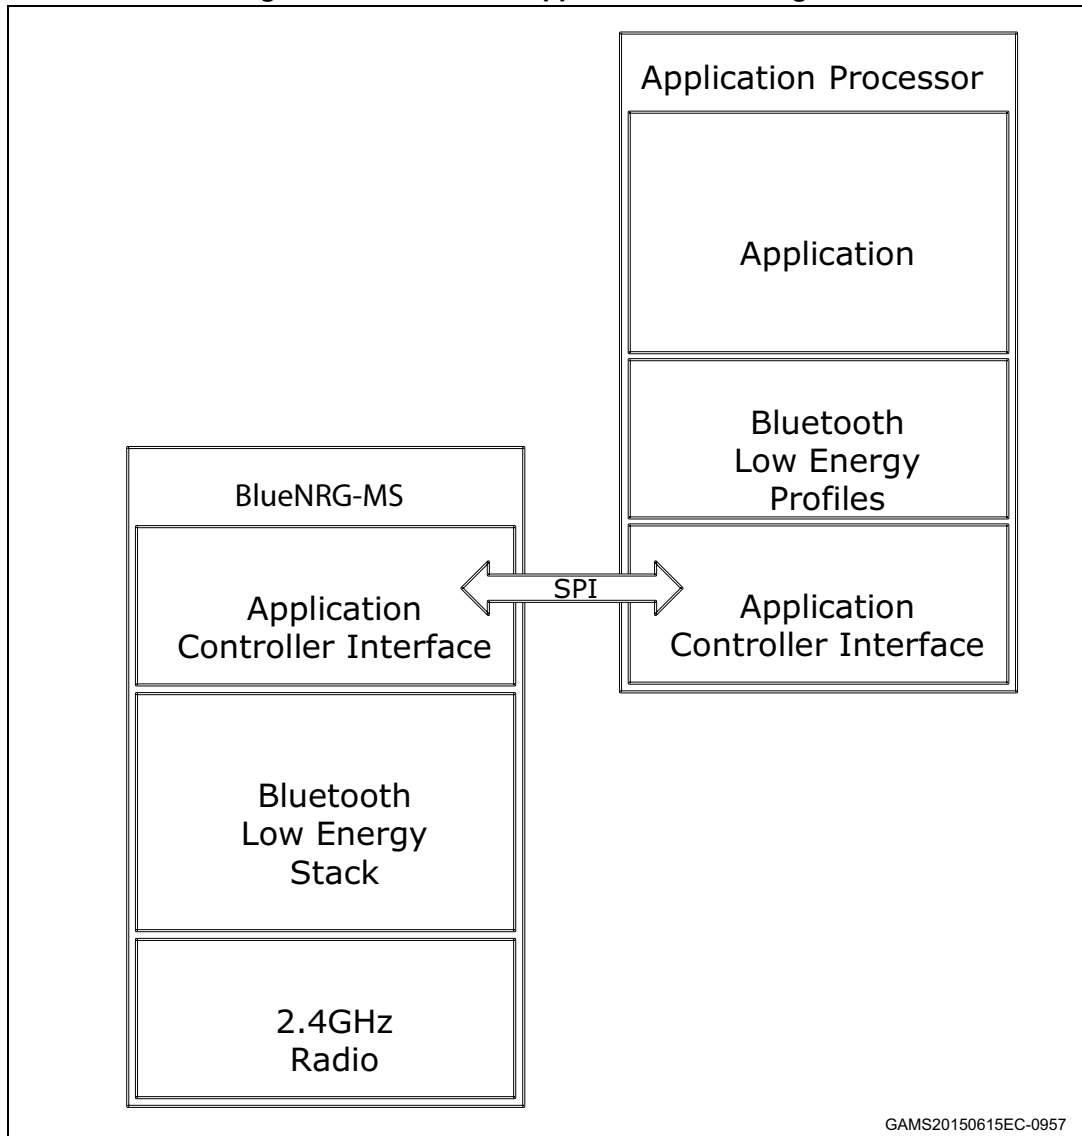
Application Processor

Application

Bluetooth Low Energy Profiles

Application Controller Interface

BlueNRG-MS

Application Controller Interface

SPI

Bluetooth Low Energy Stack

2.4GHz Radio

GAMS20150615EC-0957